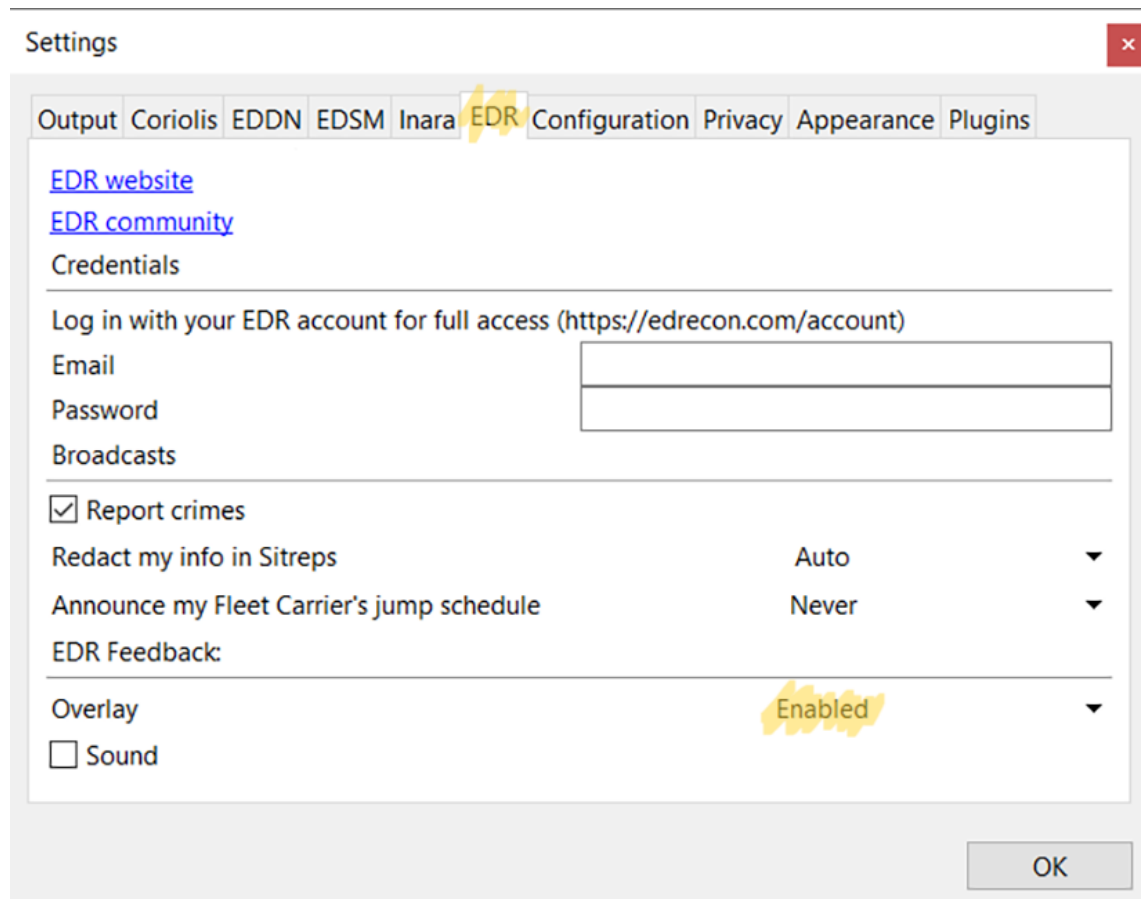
Settings

×

Output Coriolis EDDN EDSM Inara EDR Configuration Privacy Appearance Plugins

EDR website

EDR community

Credentials

Log in with your EDR account for full access (https://edrecon.com/account)

Email

Password

Broadcasts

☑ Report crimes

Redact my info in Sitreps Auto

Announce my Fleet Carrier's jump schedule Never

EDR Feedback:

Overlay Enabled

☐ Sound

OK